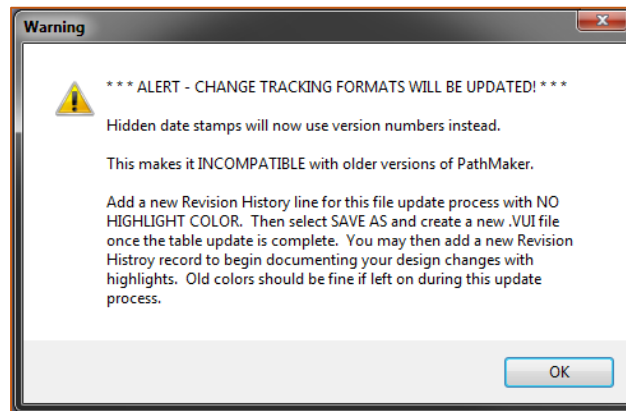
Warning

* * * ALERT - CHANGE TRACKING FORMATS WILL BE UPDATED! * * *

Hidden date stamps will now use version numbers instead.

This makes it INCOMPATIBLE with older versions of PathMaker.

Add a new Revision History line for this file update process with NO HIGHLIGHT COLOR. Then select SAVE AS and create a new .VUI file once the table update is complete. You may then add a new Revision Histroy record to begin documenting your design changes with highlights. Old colors should be fine if left on during this update process.

OK